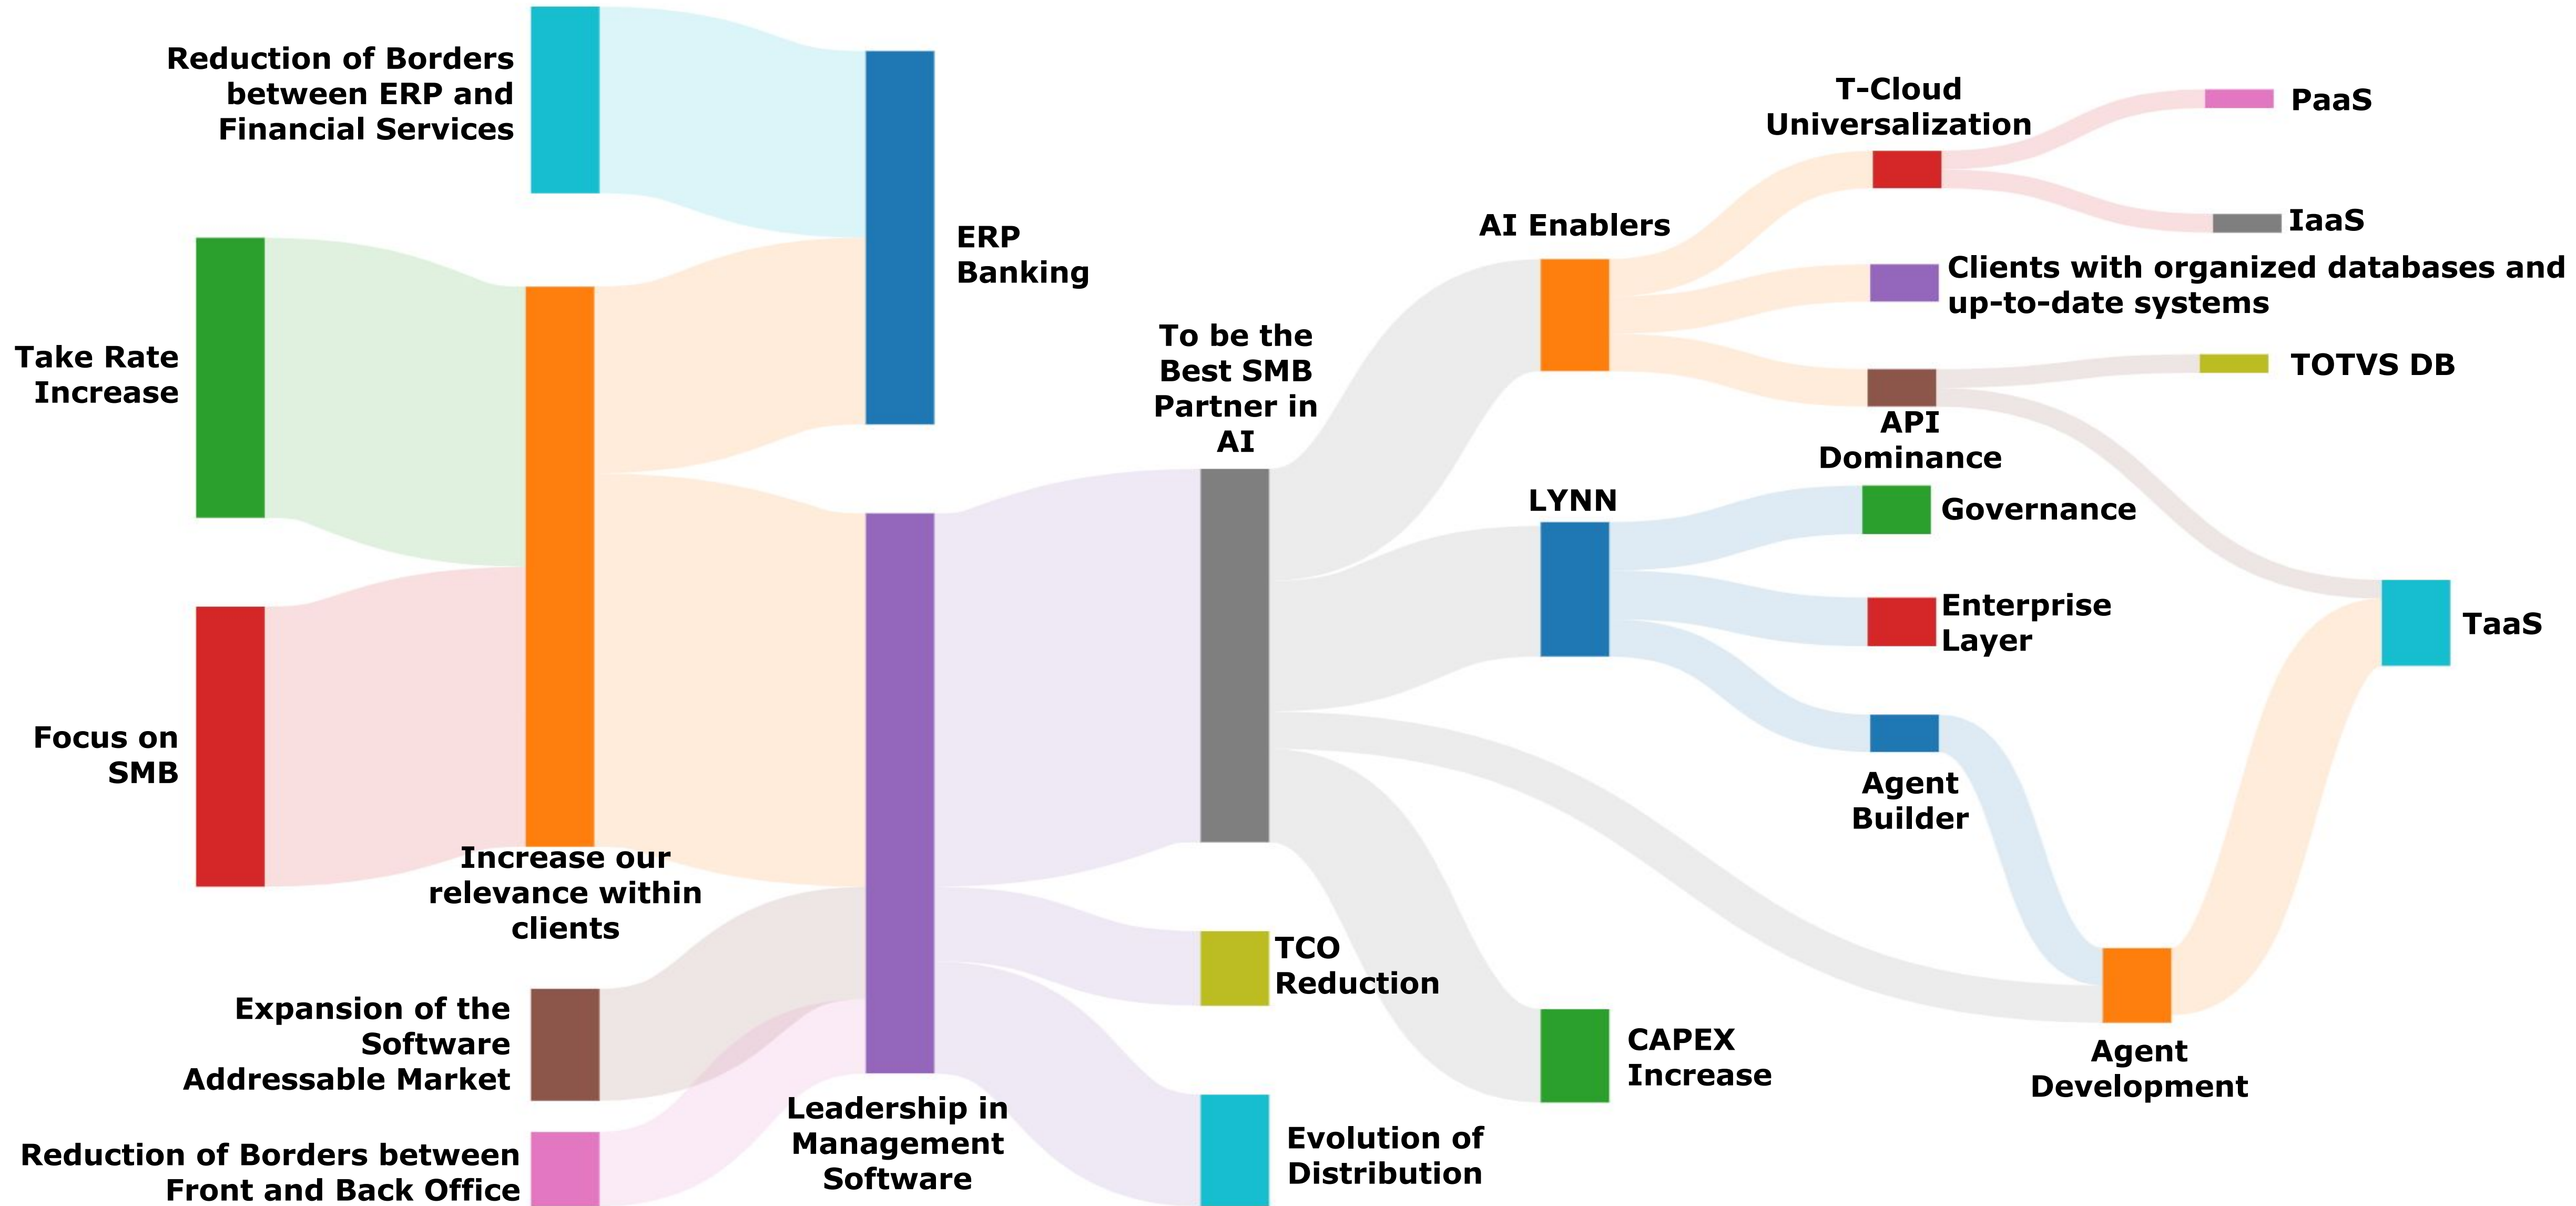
Reduction of Borders between ERP and Financial Services

ERP Banking

Take Rate Increase

Focus on SMB

Increase our relevance within clients

Expansion of the Software Addressable Market

Reduction of Borders between Front and Back Office

Leadership in Management Software

To be the Best SMB Partner in AI

TCO Reduction

Evolution of Distribution

AI Enablers

LYNN

CAPEX Increase

T-Cloud Universalization

PaaS

IaaS

Clients with organized databases and up-to-date systems

TOTVS DB

API Dominance

Governance

Enterprise Layer

Agent Builder

TaaS

Agent Development